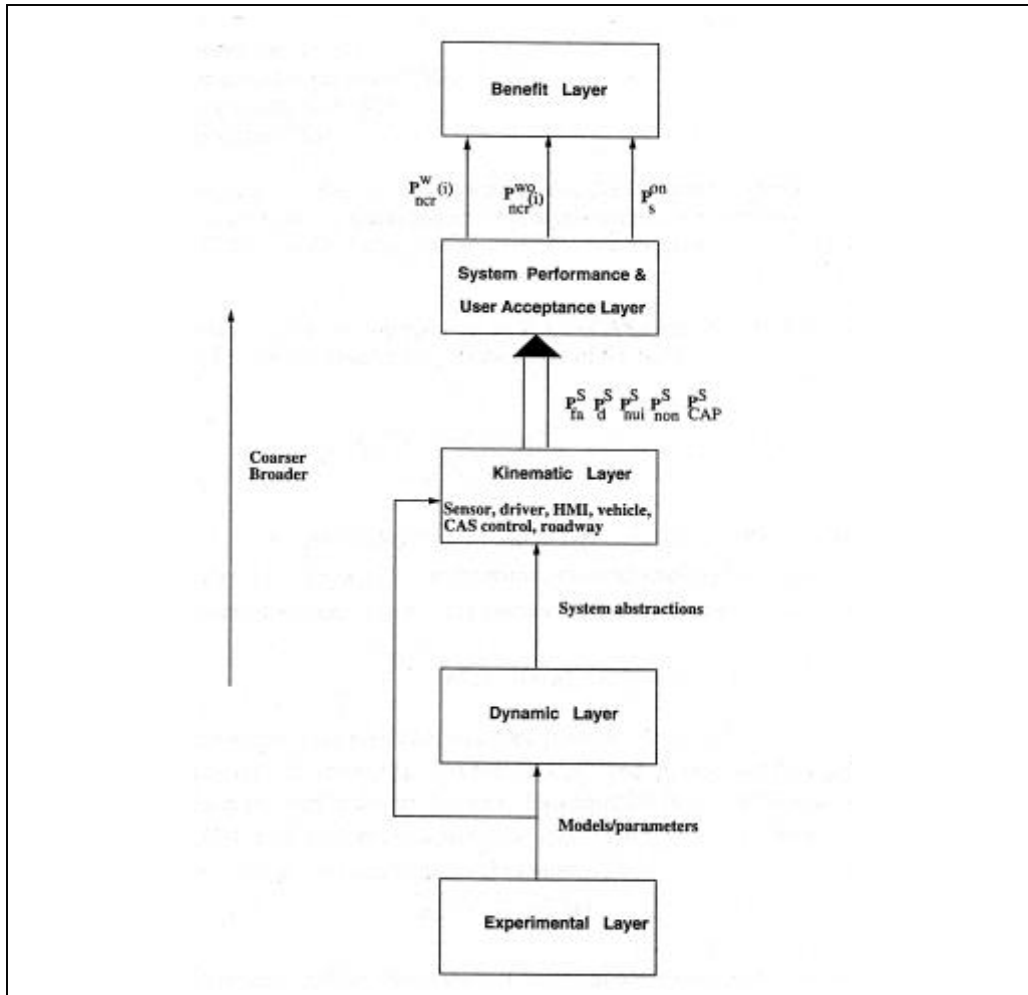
Benefit Layer

$P^{w}_{ncr}(i)$ $P^{wo}_{ncr}(i)$ $P^{on}_{s}$

System Performance & User Acceptance Layer

$P^{S}_{fa}$ $P^{S}_{d}$ $P^{S}_{nui}$ $P^{S}_{non}$ $P^{S}_{CAP}$

Coarser Broader

Kinematic Layer

Sensor, driver, HMI, vehicle, CAS control, roadway

System abstractions

Dynamic Layer

Models/parameters

Experimental Layer